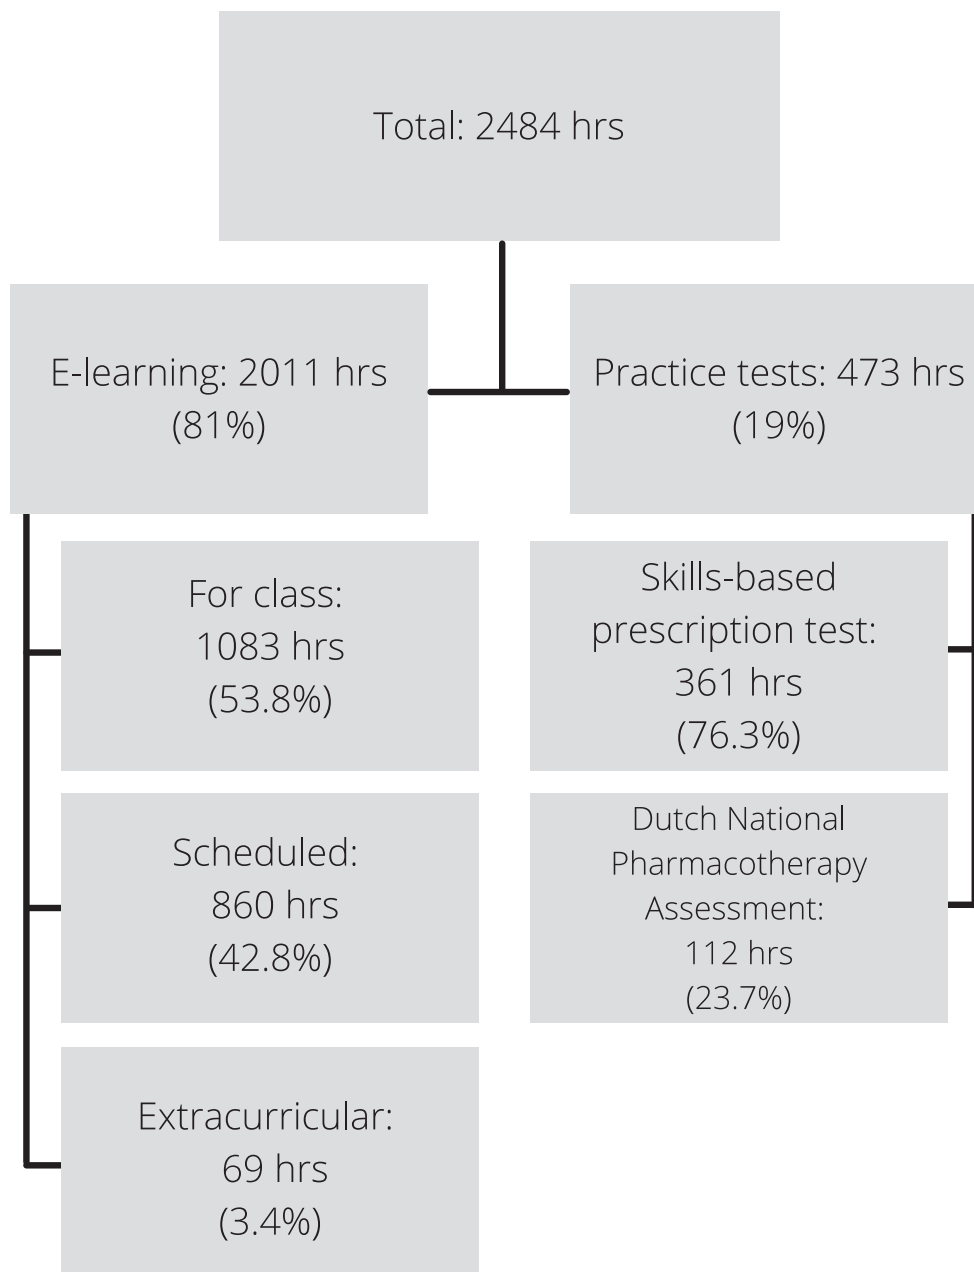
Total: 2484 hrs

E-learning: 2011 hrs (81%)

For class: 1083 hrs (53.8%)

Scheduled: 860 hrs (42.8%)

Extracurricular: 69 hrs (3.4%)

Practice tests: 473 hrs (19%)

Skills-based prescription test: 361 hrs (76.3%)

Dutch National Pharmacotherapy Assessment: 112 hrs (23.7%)